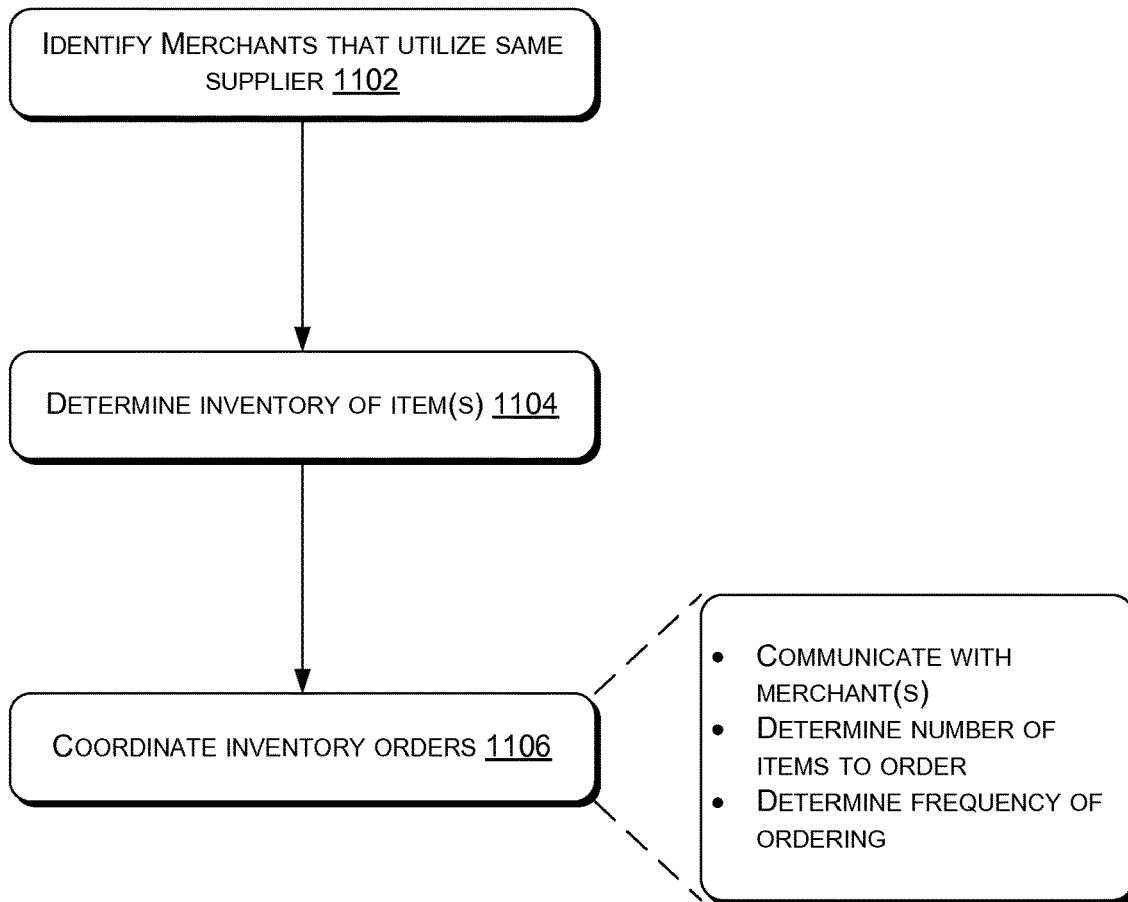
Identify Merchants that utilize same supplier 1102

Determine inventory of item(s) 1104

Coordinate inventory orders 1106

- Communicate with merchant(s)
- Determine number of items to order
- Determine frequency of ordering